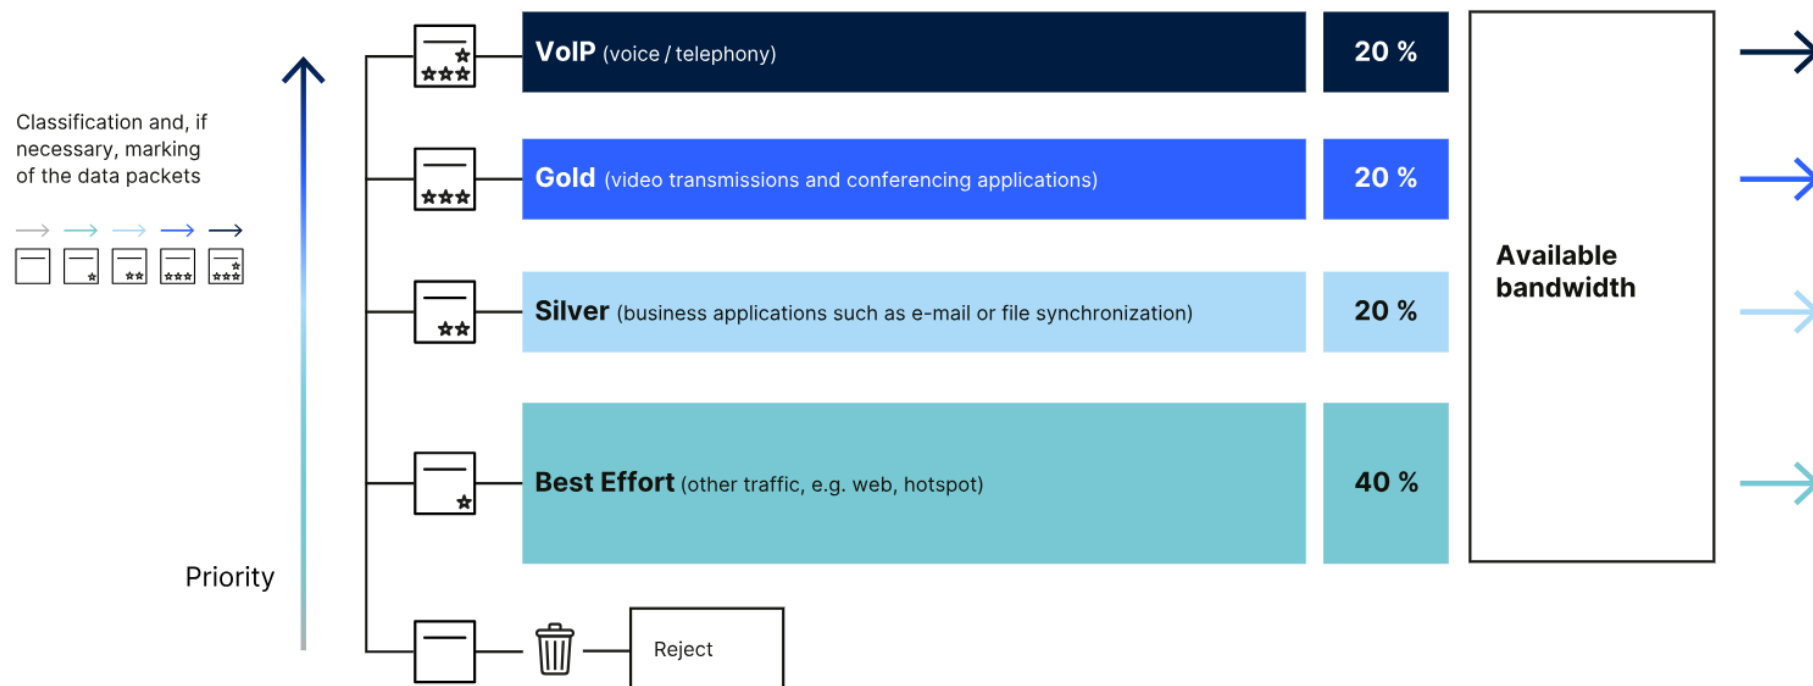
Classification and, if necessary, marking of the data packets

Priority

VoIP (voice / telephony)

20 %

Gold (video transmissions and conferencing applications)

20 %

Silver (business applications such as e-mail or file synchronization)

20 %

Best Effort (other traffic, e.g. web, hotspot)

40 %

Reject

Available bandwidth